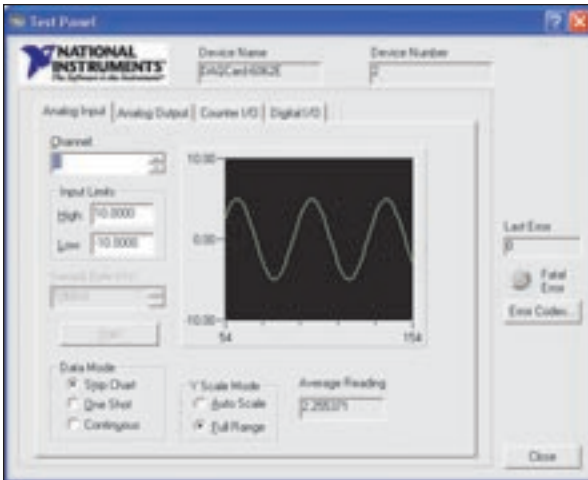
Test Panel

NATIONAL INSTRUMENTS
The Software is the Instrument

Device Name
DAQCard-6062E

Device Number
2

Analog Input | Analog Output | Counter I/O | Digital I/O

Channel
0

Input Limits
High 10.0000
Low -10.0000

Sample Rate (Hz)
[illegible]

Start

10.00
0.00
-10.00
54
154

Data Mode
Strip Chart
One Shot
Continuous

Y Scale Mode
Auto Scale
Full Range

Average Reading
2.255371

Last Error
0

Fatal Error

Error Codes...

Close